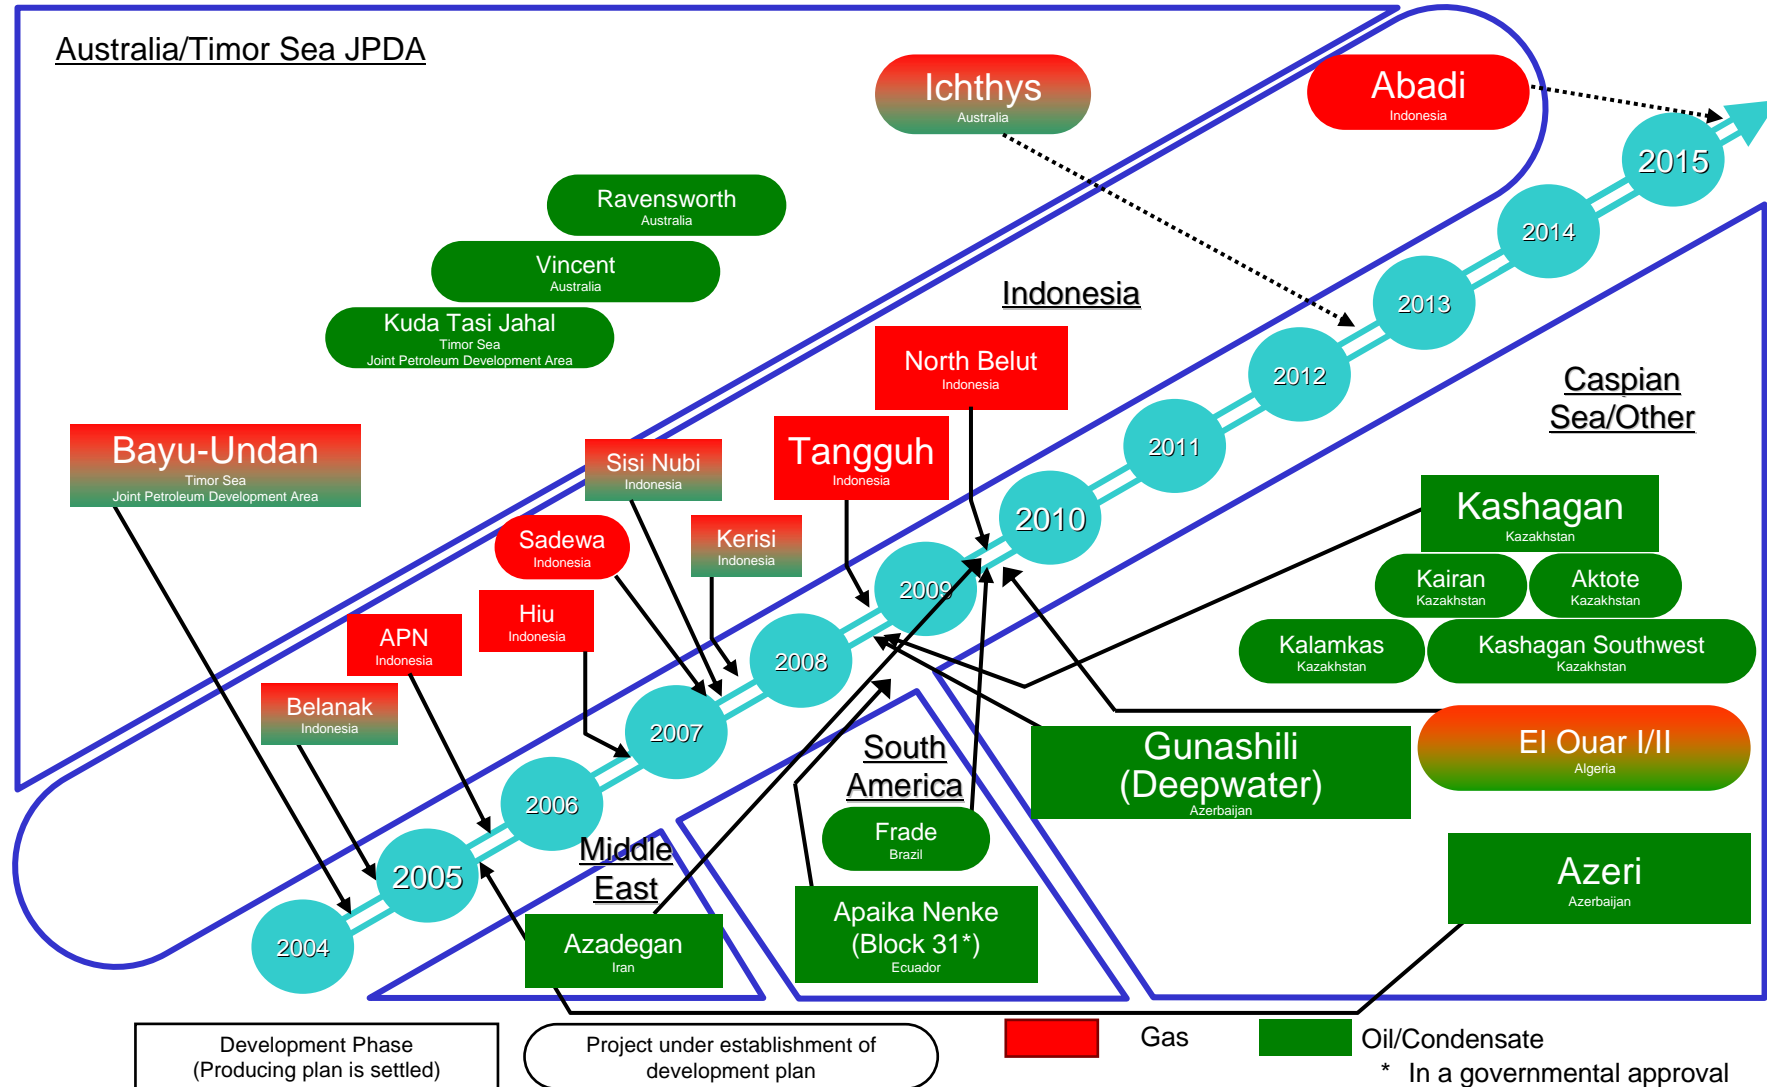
Australia/Timor Sea JPDA

Ichthys
Australia

Abadi
Indonesia

Ravensworth
Australia

Vincent
Australia

Kuda Tasi Jahal
Timor Sea
Joint Petroleum Development Area

Indonesia

North Belut
Indonesia

Bayu-Undan
Timor Sea
Joint Petroleum Development Area

Sisi Nubi
Indonesia

Tangguh
Indonesia

Caspian Sea/Other

Sadewa
Indonesia

Kerisi
Indonesia

Kashagan
Kazakhstan

Kairan
Kazakhstan

Aktote
Kazakhstan

Hiu
Indonesia

APN
Indonesia

Kalamkas
Kazakhstan

Kashagan Southwest
Kazakhstan

Belanak
Indonesia

El Ouar I/II
Algeria

South America

Gunashili (Deepwater)
Azerbaijan

Middle East

Frade
Brazil

Azeri
Azerbaijan

Azadegan
Iran

Apaika Nenke (Block 31*)
Ecuador

2004
2005
2006
2007
2008
2009
2010
2011
2012
2013
2014
2015

Development Phase
(Producing plan is settled)

Project under establishment of development plan

Gas

Oil/Condensate

* In a governmental approval